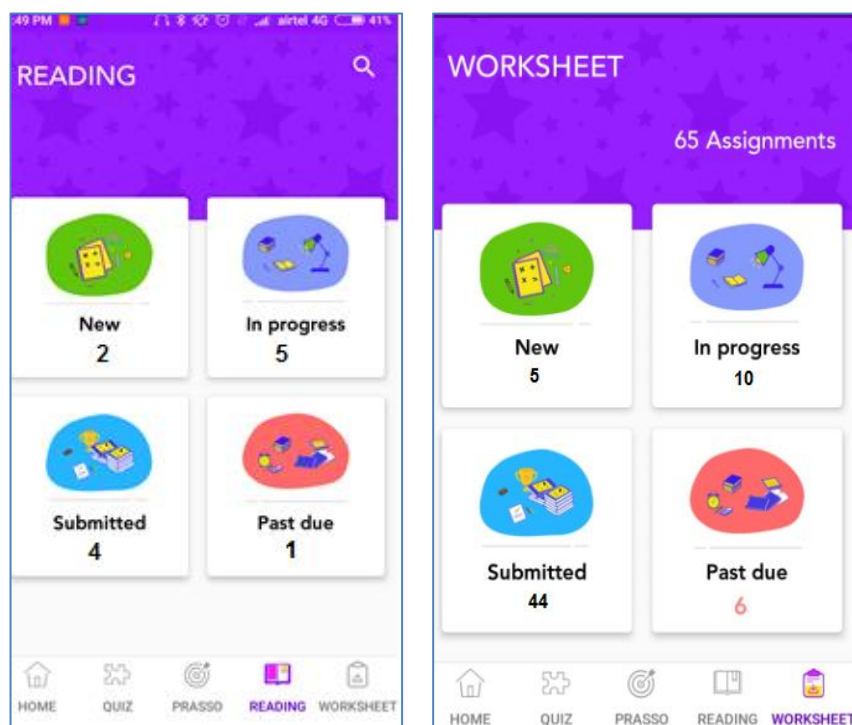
:49 PM airtel 4G 41%

READING

New
2

In progress
5

Submitted
4

Past due
1

HOME QUIZ PRASSO READING WORKSHEET

WORKSHEET

65 Assignments

New
5

In progress
10

Submitted
44

Past due
6

HOME QUIZ PRASSO READING WORKSHEET